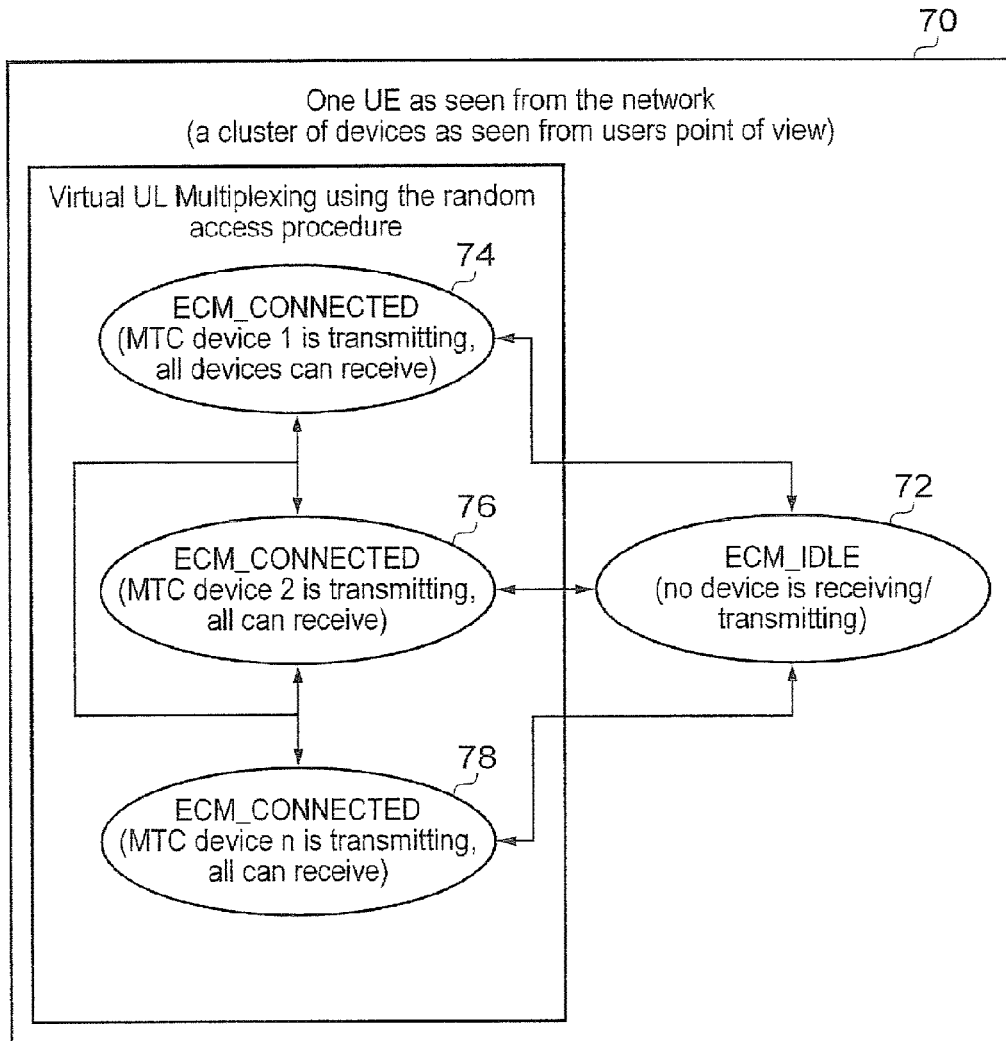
70

One UE as seen from the network
(a cluster of devices as seen from users point of view)

Virtual UL Multiplexing using the random access procedure

74

ECM_CONNECTED
(MTC device 1 is transmitting, all devices can receive)

76

ECM_CONNECTED
(MTC device 2 is transmitting, all can receive)

72

ECM_IDLE
(no device is receiving/ transmitting)

78

ECM_CONNECTED
(MTC device n is transmitting, all can receive)